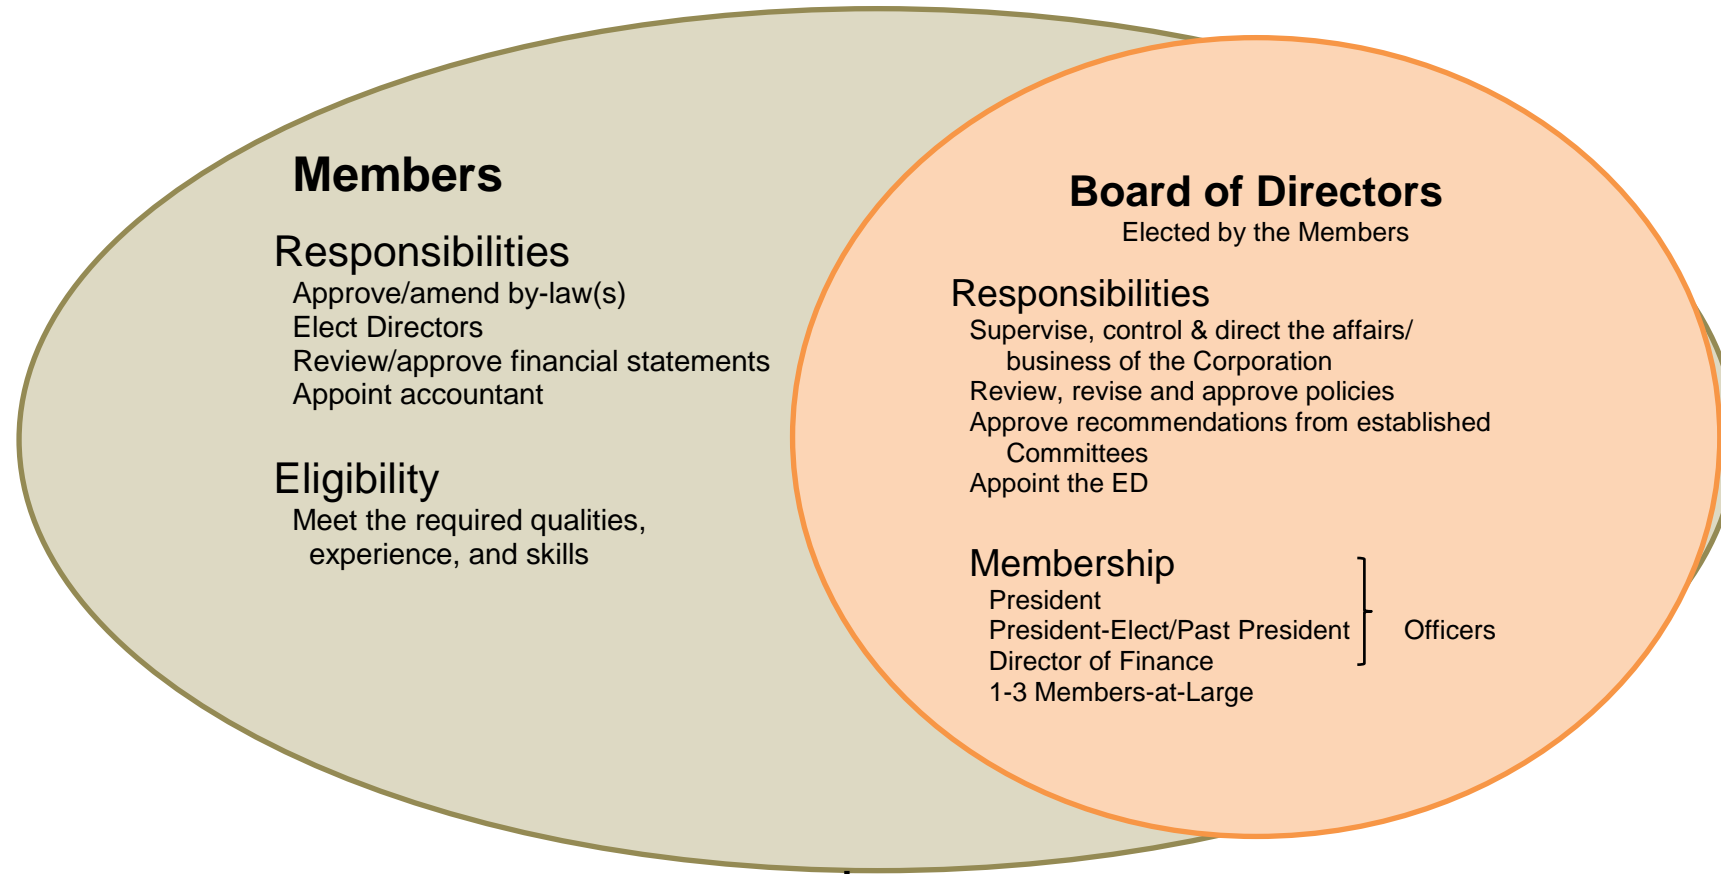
Members

Responsibilities
Approve/amend by-law(s)
Elect Directors
Review/approve financial statements
Appoint accountant

Eligibility
Meet the required qualities, experience, and skills

Board of Directors
Elected by the Members

Responsibilities
Supervise, control & direct the affairs/ business of the Corporation
Review, revise and approve policies
Approve recommendations from established Committees
Appoint the ED

Membership
President
President-Elect/Past President
Director of Finance
1-3 Members-at-Large

Officers